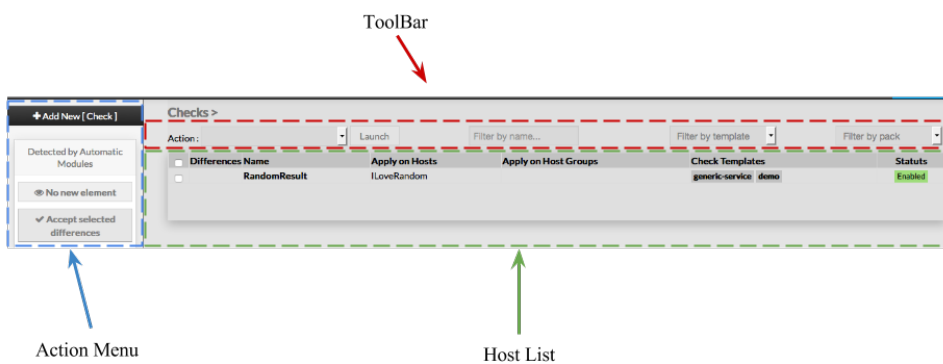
ToolBar

+ Add New [ Check ]

Detected by Automatic Modules

No new element

Accept selected differences

Checks >

Action :

Launch

Filter by name...

Filter by template

Filter by pack

| Differences Name | Apply on Hosts | Apply on Host Groups | Check Templates | Statuts |
|---|---|---|---|---|
| RandomResult | ILoveRandom | | generic-service demo | Enabled |

Action Menu

Host List